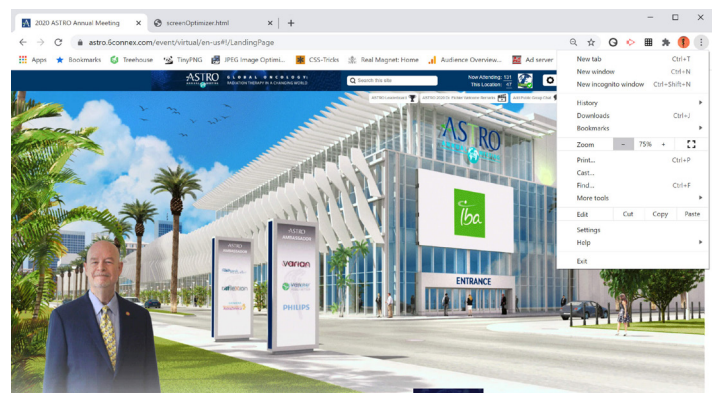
2020 ASTRO Annual Meeting
screenOptimizer.html
astro.6connex.com/event/virtual/en-us#!/LandingPage
Apps
Bookmarks
Treehouse
TinyPNG
JPEG Image Optimi...
CSS-Tricks
Real Magnet: Home
Audience Overview...
Ad server

ASTRO
GLOBAL ONCOLOGY: RADIATION THERAPY IN A CHANGING WORLD
Search this site
Now Attending: 131
This Location: 47

New tab Ctrl+T
New window Ctrl+N
New incognito window Ctrl+Shift+N
History
Downloads Ctrl+J
Bookmarks
Zoom – 75% +
Print... Ctrl+P
Cast...
Find... Ctrl+F
More tools
Edit Cut Copy Paste
Settings
Help
Exit

ASTRO
iba
ENTRANCE
ASTRO
AMBASSADOR
varian
PHILIPS